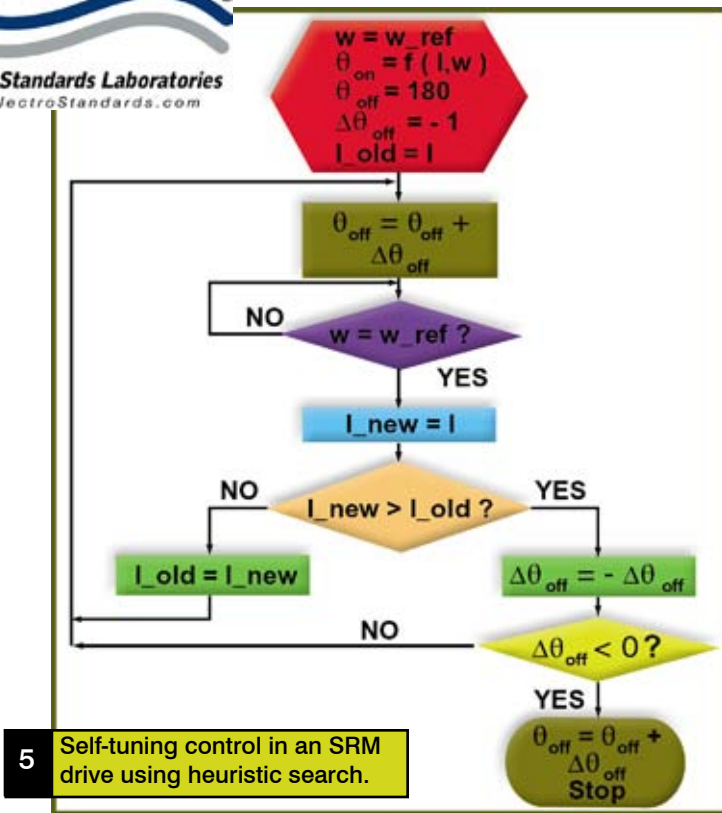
Standards Laboratories
lectroStandards.com

w = w_ref
$\theta_{on} = f(I,w)$
$\theta_{off} = 180$
$\Delta\theta_{off} = -1$
I_old = I

$\theta_{off} = \theta_{off} + \Delta\theta_{off}$

NO

w = w_ref ?

YES

I_new = I

NO

I_new > I_old ?

YES

I_old = I_new

$\Delta\theta_{off} = -\Delta\theta_{off}$

NO

$\Delta\theta_{off} < 0$?

YES

$\theta_{off} = \theta_{off} + \Delta\theta_{off}$
Stop

5

Self-tuning control in an SRM drive using heuristic search.